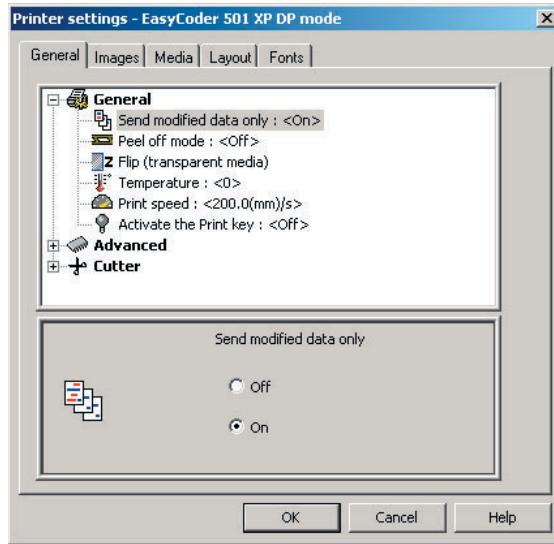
Printer settings - EasyCoder 501 XP DP mode

×

General | Images | Media | Layout | Fonts

General
Send modified data only : <On>
Peel off mode : <Off>
Flip (transparent media)
Temperature : <0>
Print speed : <200.0(mm)/s>
Activate the Print key : <Off>
Advanced
Cutter

Send modified data only

Off

On

OK | Cancel | Help